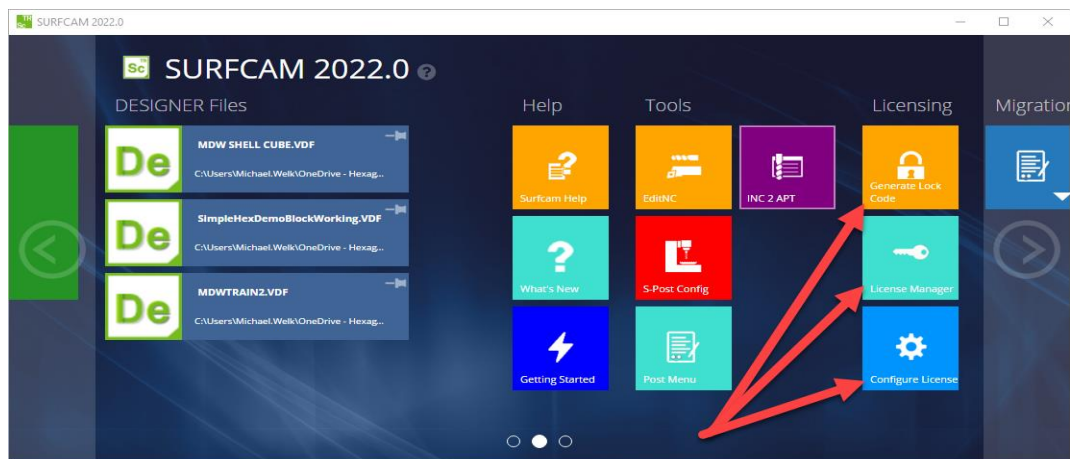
SURFCAM 2022.0

SC SURFCAM 2022.0

DESIGNER Files

De MDW SHELL CUBE.VDF
C:\Users\Michael.Welk\OneDrive - Hexag...

De SimpleHexDemoBlockWorking.VDF
C:\Users\Michael.Welk\OneDrive - Hexag...

De MDWTRAIN2.VDF
C:\Users\Michael.Welk\OneDrive - Hexag...

Help

Surfcam Help

What's New

Getting Started

Tools

EditNC

INC 2 APT

S-Post Config

Post Menu

Licensing

Generate Lock Code

License Manager

Configure License

Migratio